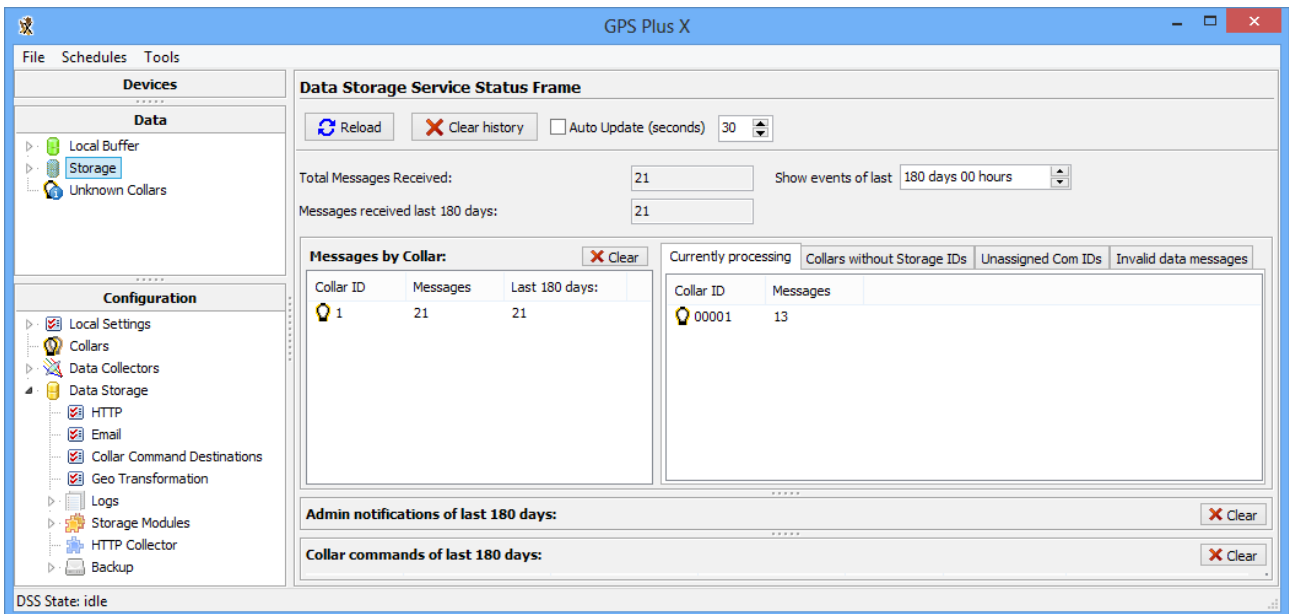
GPS Plus X

File Schedules Tools

Devices

Data

Local Buffer
Storage
Unknown Collars

Configuration

Local Settings
Collars
Data Collectors
Data Storage
HTTP
Email
Collar Command Destinations
Geo Transformation
Logs
Storage Modules
HTTP Collector
Backup

Data Storage Service Status Frame

Reload
Clear history
Auto Update (seconds)
30

Total Messages Received: 21
Messages received last 180 days: 21
Show events of last 180 days 00 hours

Messages by Collar:
Clear

| Collar ID | Messages | Last 180 days: |
|---|---|---|
| 1 | 21 | 21 |

Currently processing | Collars without Storage IDs | Unassigned Com IDs | Invalid data messages

| Collar ID | Messages |
|---|---|
| 00001 | 13 |

Admin notifications of last 180 days:
Clear

Collar commands of last 180 days:
Clear

DSS State: idle